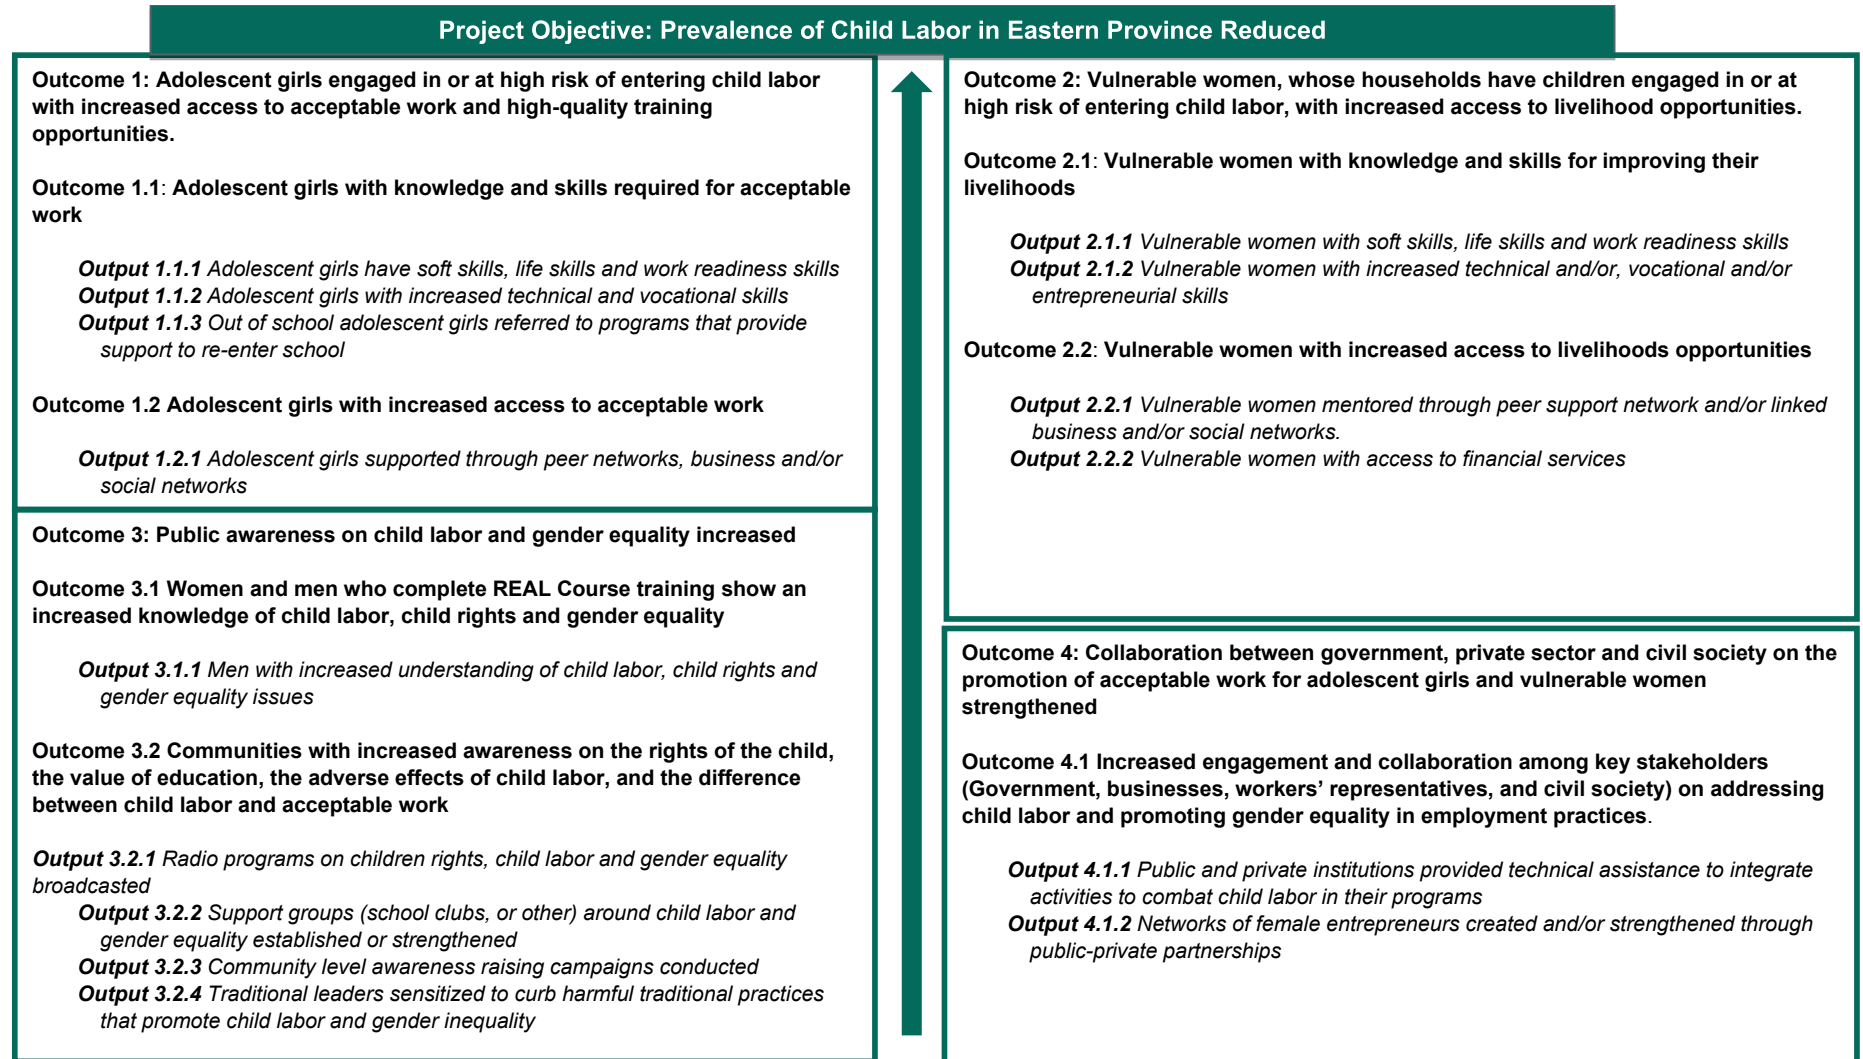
Project Objective: Prevalence of Child Labor in Eastern Province Reduced

Outcome 1: Adolescent girls engaged in or at high risk of entering child labor with increased access to acceptable work and high-quality training opportunities.

Outcome 1.1: Adolescent girls with knowledge and skills required for acceptable work

Output 1.1.1 Adolescent girls have soft skills, life skills and work readiness skills
Output 1.1.2 Adolescent girls with increased technical and vocational skills
Output 1.1.3 Out of school adolescent girls referred to programs that provide support to re-enter school

Outcome 1.2 Adolescent girls with increased access to acceptable work

Output 1.2.1 Adolescent girls supported through peer networks, business and/or social networks

Outcome 3: Public awareness on child labor and gender equality increased

Outcome 3.1 Women and men who complete REAL Course training show an increased knowledge of child labor, child rights and gender equality

Output 3.1.1 Men with increased understanding of child labor, child rights and gender equality issues

Outcome 3.2 Communities with increased awareness on the rights of the child, the value of education, the adverse effects of child labor, and the difference between child labor and acceptable work

Output 3.2.1 Radio programs on children rights, child labor and gender equality broadcasted
Output 3.2.2 Support groups (school clubs, or other) around child labor and gender equality established or strengthened
Output 3.2.3 Community level awareness raising campaigns conducted
Output 3.2.4 Traditional leaders sensitized to curb harmful traditional practices that promote child labor and gender inequality

Outcome 2: Vulnerable women, whose households have children engaged in or at high risk of entering child labor, with increased access to livelihood opportunities.

Outcome 2.1: Vulnerable women with knowledge and skills for improving their livelihoods

Output 2.1.1 Vulnerable women with soft skills, life skills and work readiness skills
Output 2.1.2 Vulnerable women with increased technical and/or, vocational and/or entrepreneurial skills

Outcome 2.2: Vulnerable women with increased access to livelihoods opportunities

Output 2.2.1 Vulnerable women mentored through peer support network and/or linked business and/or social networks.
Output 2.2.2 Vulnerable women with access to financial services

Outcome 4: Collaboration between government, private sector and civil society on the promotion of acceptable work for adolescent girls and vulnerable women strengthened

Outcome 4.1 Increased engagement and collaboration among key stakeholders (Government, businesses, workers' representatives, and civil society) on addressing child labor and promoting gender equality in employment practices.

Output 4.1.1 Public and private institutions provided technical assistance to integrate activities to combat child labor in their programs
Output 4.1.2 Networks of female entrepreneurs created and/or strengthened through public-private partnerships